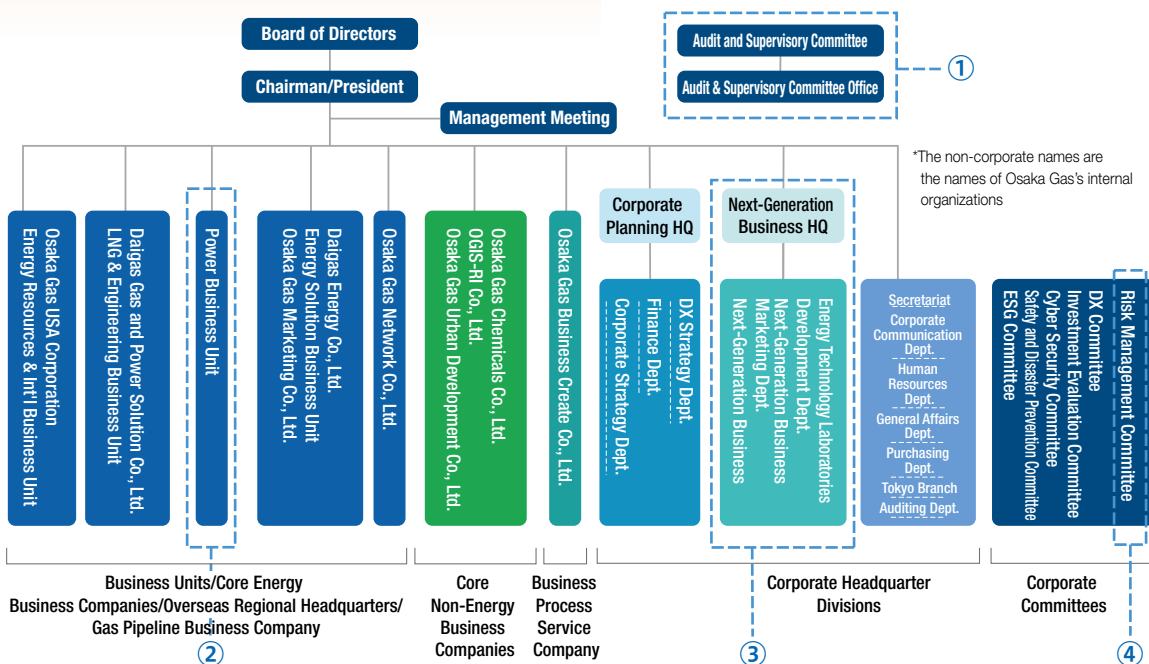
Board of Directors

Chairman/President

Management Meeting

Audit and Supervisory Committee

Audit & Supervisory Committee Office

①

*The non-corporate names are the names of Osaka Gas's internal organizations

Osaka Gas USA Corporation
Energy Resources & Int'l Business Unit

Daigas Gas and Power Solution Co., Ltd.
LNG & Engineering Business Unit

Power Business Unit

Daigas Energy Co., Ltd.
Energy Solution Business Unit
Osaka Gas Marketing Co., Ltd.

Osaka Gas Network Co., Ltd.

Osaka Gas Chemicals Co., Ltd.
OGIS-RI Co., Ltd.
Osaka Gas Urban Development Co., Ltd.

Osaka Gas Business Create Co., Ltd.

Corporate Planning HQ

DX Strategy Dept.
Finance Dept.
Corporate Strategy Dept.

Next-Generation Business HQ

Energy Technology Laboratories
Development Dept.
Next-Generation Business Marketing Dept.
Next-Generation Business

Secretariat
Corporate Communication Dept.
Human Resources Dept.
General Affairs Dept.
Purchasing Dept.
Tokyo Branch
Auditing Dept.

Risk Management Committee
DX Committee
Investment Evaluation Committee
Cyber Security Committee
Safety and Disaster Prevention Committee
ESG Committee

Business Units/Core Energy Business Companies/Overseas Regional Headquarters/ Gas Pipeline Business Company

②

Core Non-Energy Business Companies

Business Process Service Company

③

Corporate Headquarter Divisions

Corporate Committees

④